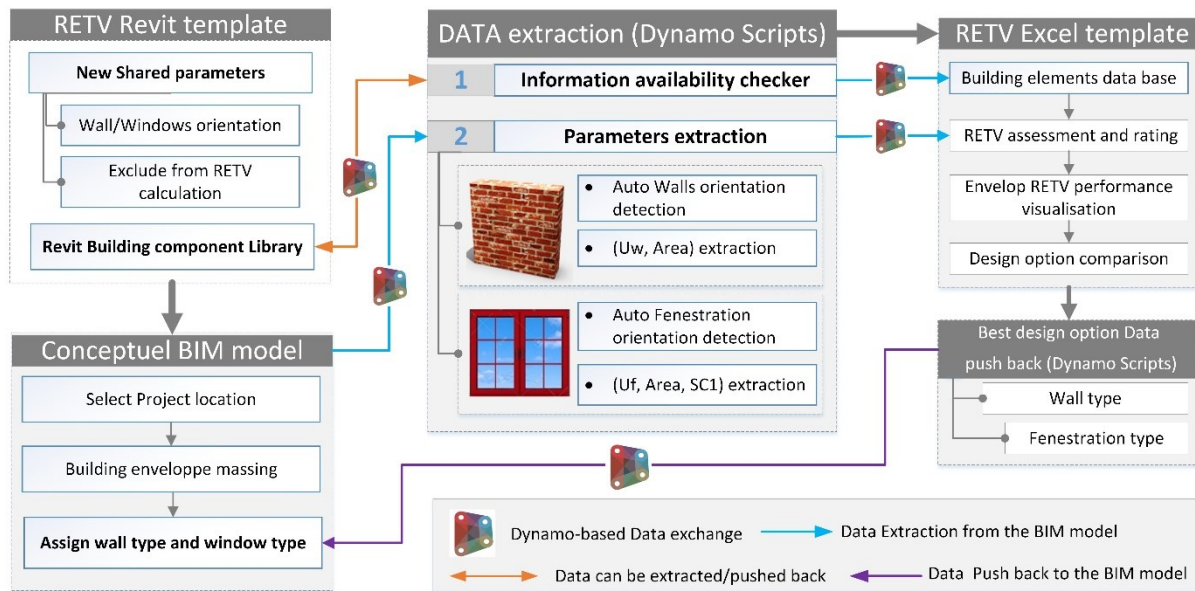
RETV Revit template

New Shared parameters

Wall/Windows orientation

Exclude from RETV calculation

Revit Building component Library

Conceptuel BIM model

Select Project location

Building enveloppe massing

Assign wall type and window type

DATA extraction (Dynamo Scripts)

1 Information availability checker

2 Parameters extraction

• Auto Walls orientation detection

• (Uw, Area) extraction

• Auto Fenestration orientation detection

• (Uf, Area, SC1) extraction

RETV Excel template

Building elements data base

RETV assessment and rating

Envelop RETV performance visualisation

Design option comparison

Best design option Data push back (Dynamo Scripts)

Wall type

Fenestration type

Dynamo-based Data exchange

Data Extraction from the BIM model

Data can be extracted/pushed back

Data Push back to the BIM model